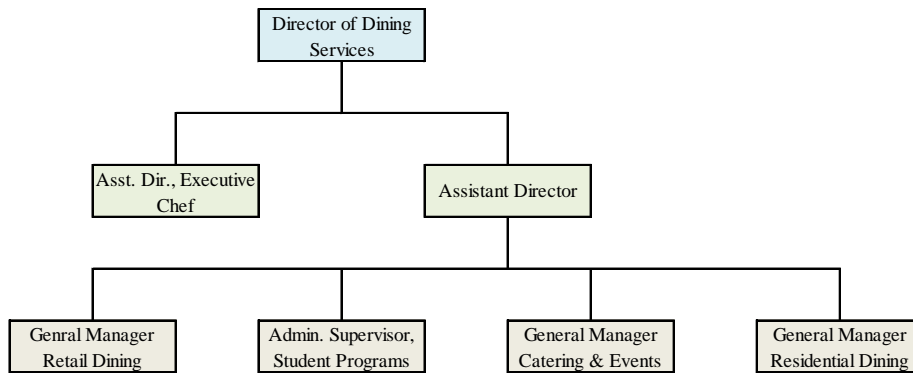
Director of Dining Services

Asst. Dir., Executive Chef

Assistant Director

Genral Manager Retail Dining

Admin. Supervisor, Student Programs

General Manager Catering & Events

General Manager Residential Dining